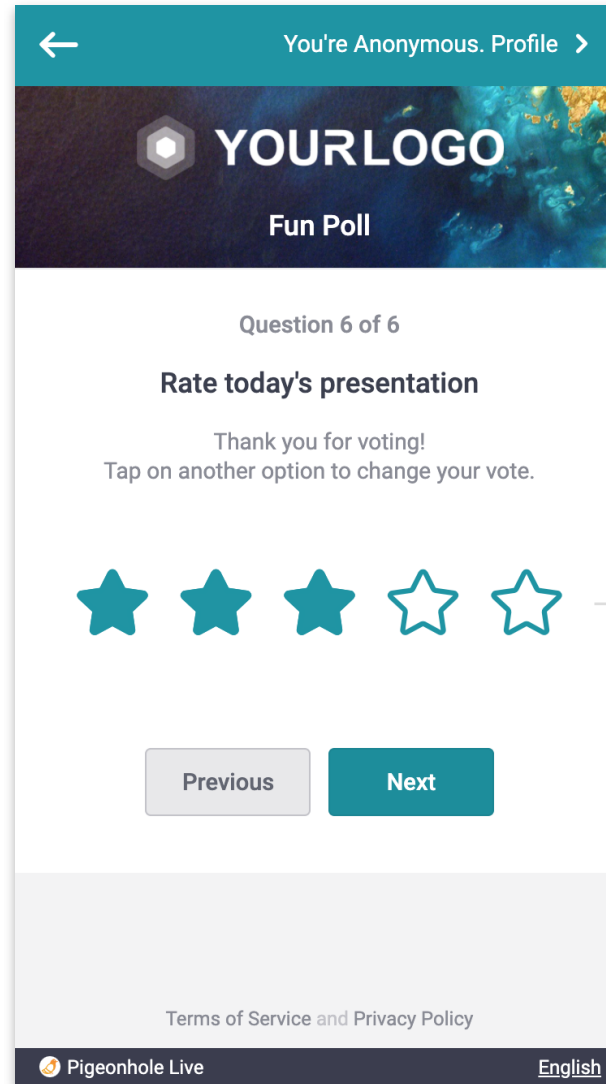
You're Anonymous. Profile

YOURLOGO

Fun Poll

Question 6 of 6

Rate today's presentation

Thank you for voting!
Tap on another option to change your vote.

Previous

Next

Terms of Service and Privacy Policy

Pigeonhole Live

English